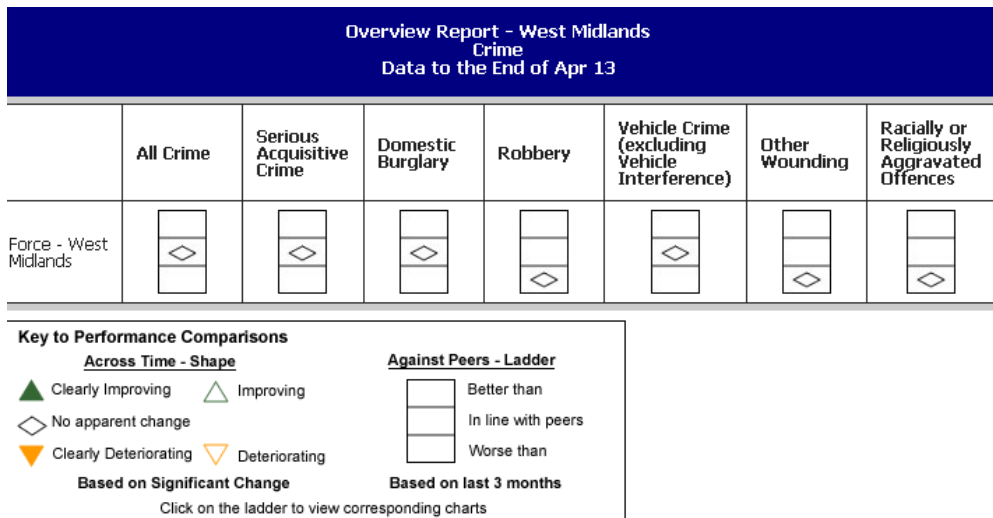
Overview Report - West Midlands
Crime
Data to the End of Apr 13

| | All Crime | Serious Acquisitive Crime | Domestic Burglary | Robbery | Vehicle Crime (excluding Vehicle Interference) | Other Wounding | Racially or Religiously Aggravated Offences |
|---|---|---|---|---|---|---|---|
| Force - West Midlands | | | | | | | |

Key to Performance Comparisons

Across Time - Shape
Clearly Improving
Improving
No apparent change
Clearly Deteriorating
Deteriorating
Based on Significant Change

Against Peers - Ladder
Better than
In line with peers
Worse than
Based on last 3 months

Click on the ladder to view corresponding charts